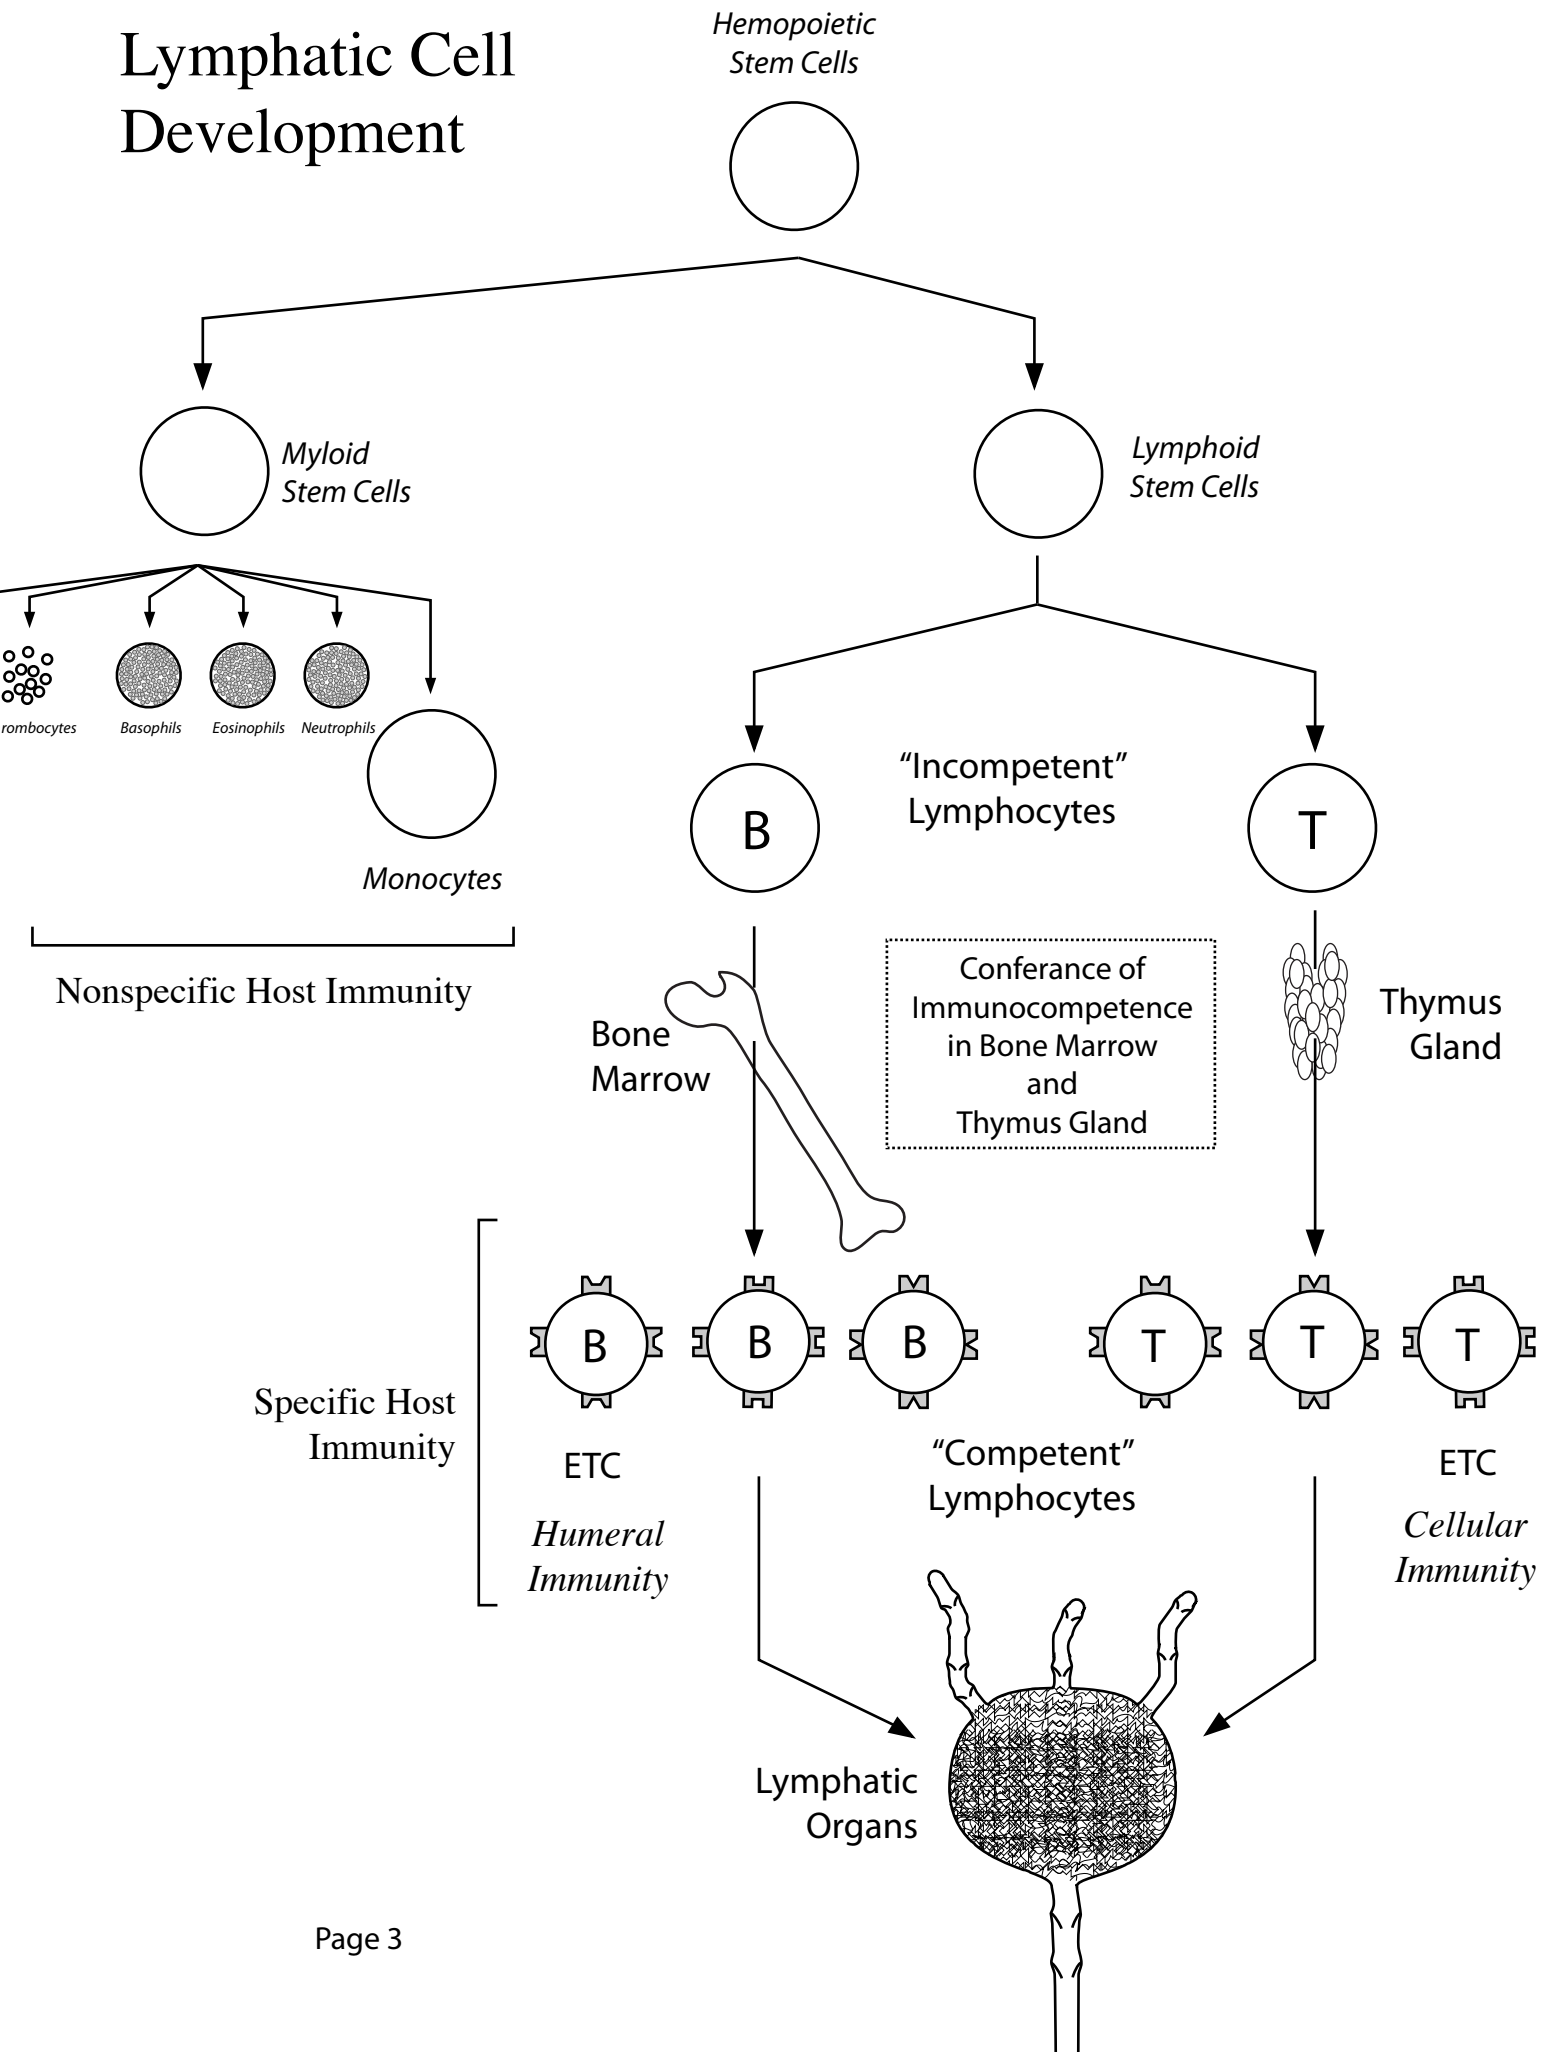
Lymphatic Cell Development

Hemopoietic Stem Cells

Myloid Stem Cells

Lymphoid Stem Cells

rombocytes Basophils Eosinophils Neutrophils

Monocytes

Nonspecific Host Immunity

B

"Incompetent" Lymphocytes

T

Bone Marrow

Conferance of Immunocompetence in Bone Marrow and Thymus Gland

Thymus Gland

B B B T T T

Specific Host Immunity

ETC

Humeral Immunity

"Competent" Lymphocytes

ETC

Cellular Immunity

Lymphatic Organs

Page 3